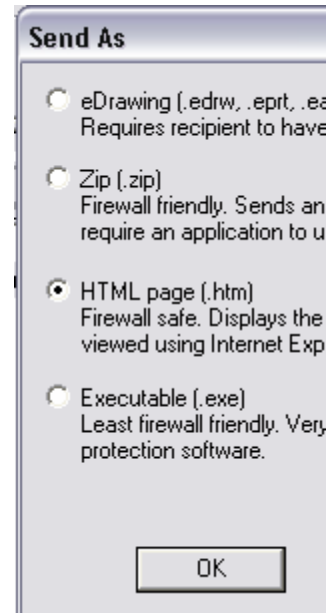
Send As

eDrawing (.edrw, .eprt, .ea
Requires recipient to have

Zip (.zip)
Firewall friendly. Sends an
require an application to u

HTML page (.htm)
Firewall safe. Displays the
viewed using Internet Exp

Executable (.exe)
Least firewall friendly. Very
protection software.

OK